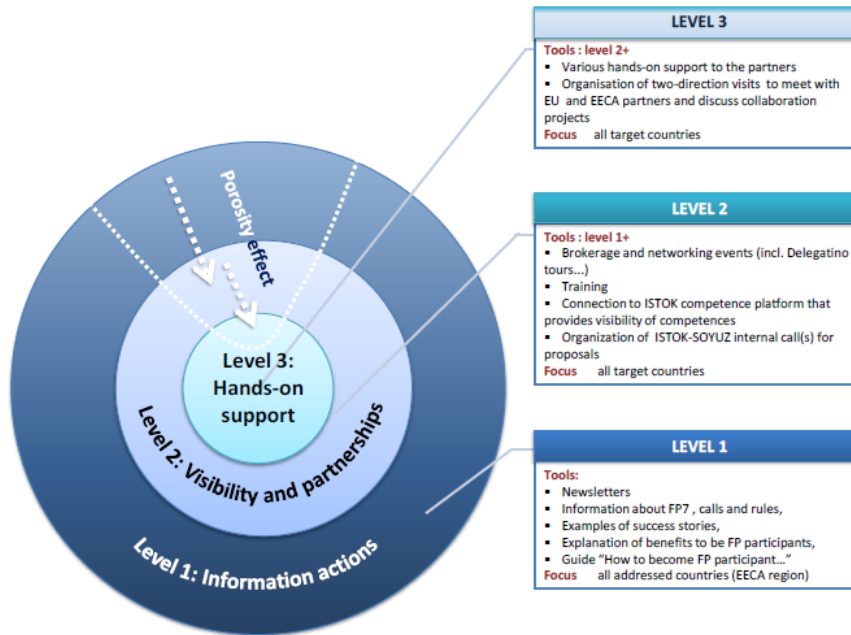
Porosity effect

Level 3: Hands-on support

Level 2: Visibility and partnerships

Level 1: Information actions

LEVEL 3

Tools : level 2+
▪ Various hands-on support to the partners
▪ Organisation of two-direction visits to meet with EU and EECA partners and discuss collaboration projects
Focus all target countries

LEVEL 2

Tools : level 1+
▪ Brokerage and networking events (incl. Delegatino tours…)
▪ Training
▪ Connection to ISTOK competence platform that provides visibility of competences
▪ Organization of ISTOK-SOYUZ internal call(s) for proposals
Focus all target countries

LEVEL 1

Tools:
▪ Newsletters
▪ Information about FP7 , calls and rules,
▪ Examples of success stories,
▪ Explanation of benefits to be FP participants,
▪ Guide "How to become FP participant…"
Focus all addressed countries (EECA region)